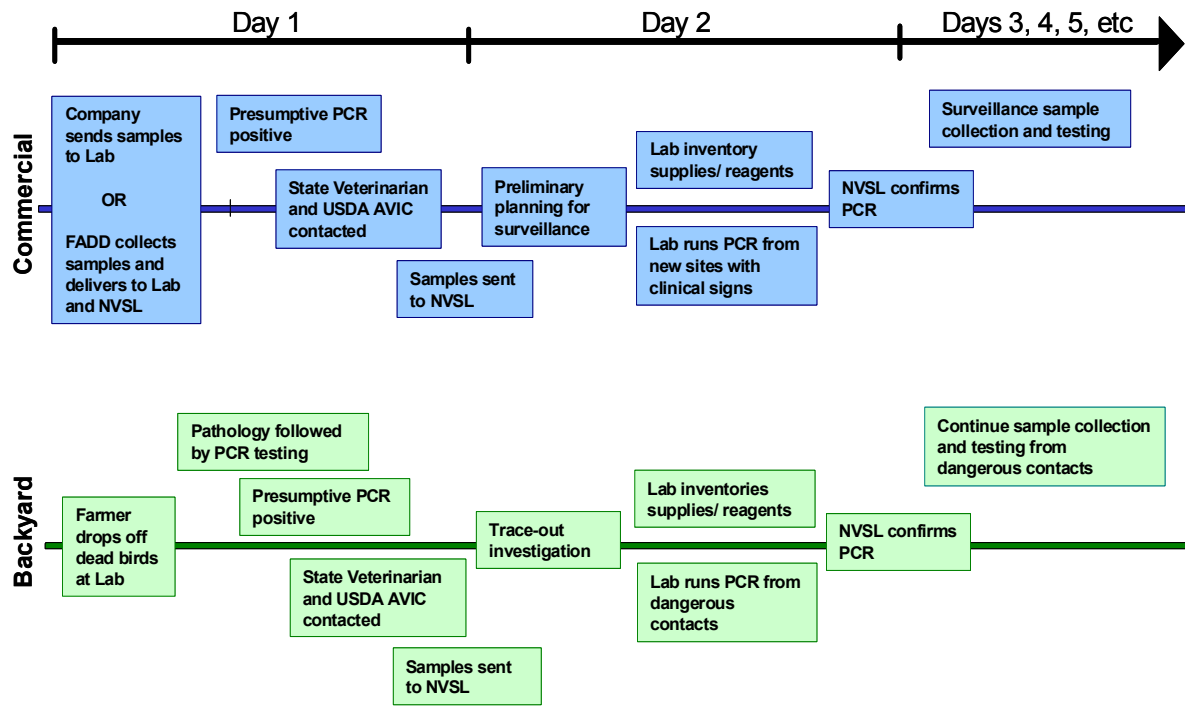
Day 1

Day 2

Days 3, 4, 5, etc

Commercial

Company sends samples to Lab

OR

FADD collects samples and delivers to Lab and NVSL

Presumptive PCR positive

State Veterinarian and USDA AVIC contacted

Samples sent to NVSL

Preliminary planning for surveillance

Lab inventory supplies/ reagents

Lab runs PCR from new sites with clinical signs

NVSL confirms PCR

Surveillance sample collection and testing

Backyard

Farmer drops off dead birds at Lab

Pathology followed by PCR testing

Presumptive PCR positive

State Veterinarian and USDA AVIC contacted

Samples sent to NVSL

Trace-out investigation

Lab inventories supplies/ reagents

Lab runs PCR from dangerous contacts

NVSL confirms PCR

Continue sample collection and testing from dangerous contacts